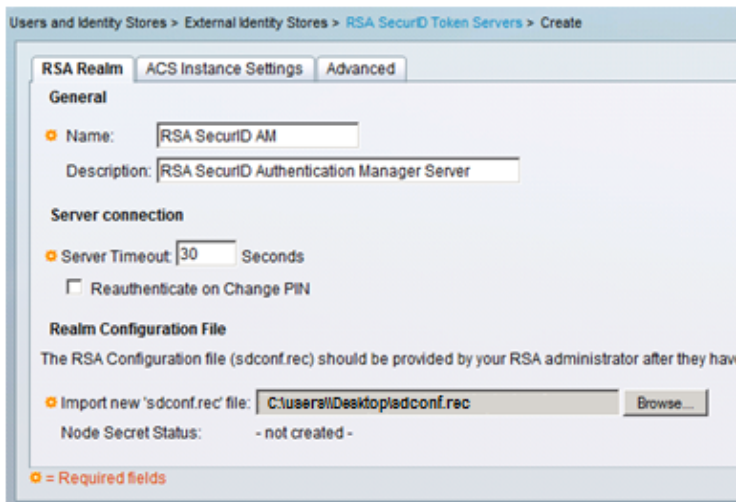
Users and Identity Stores > External Identity Stores > RSA SecurID Token Servers > Create

RSA Realm | ACS Instance Settings | Advanced

General

Name: RSA SecurID AM

Description: RSA SecurID Authentication Manager Server

Server connection

Server Timeout: 30 Seconds

Reauthenticate on Change PIN

Realm Configuration File

The RSA Configuration file (sdconf.rec) should be provided by your RSA administrator after they hav

Import new 'sdconf.rec' file: C:\users\\Desktop\sdconf.rec Browse...

Node Secret Status: - not created -

= Required fields